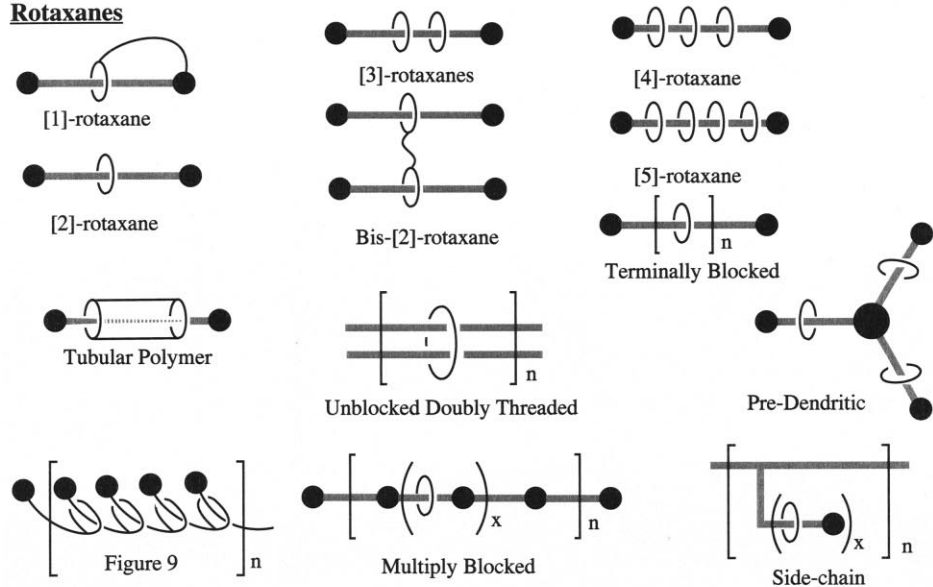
Rotaxanes

[1]-rotaxane

[2]-rotaxane

[3]-rotaxanes

Bis-[2]-rotaxane

[4]-rotaxane

[5]-rotaxane

n

Terminally Blocked

Tubular Polymer

n

Unblocked Doubly Threaded

Pre-Dendritic

n

Figure 9

x

n

Multiply Blocked

x

n

Side-chain